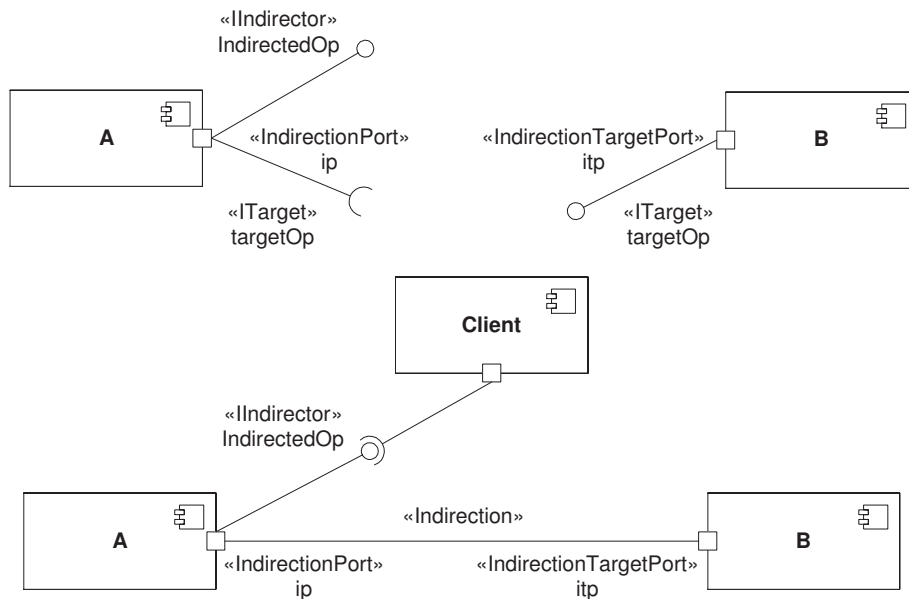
«IIndirector»
IndirectedOp

A

«IndirectionPort»
ip

«ITarget»
targetOp

«IndirectionTargetPort»
itp

B

«ITarget»
targetOp

Client

«IIndirector»
IndirectedOp

A

«Indirection»

B

«IndirectionPort»
ip

«IndirectionTargetPort»
itp